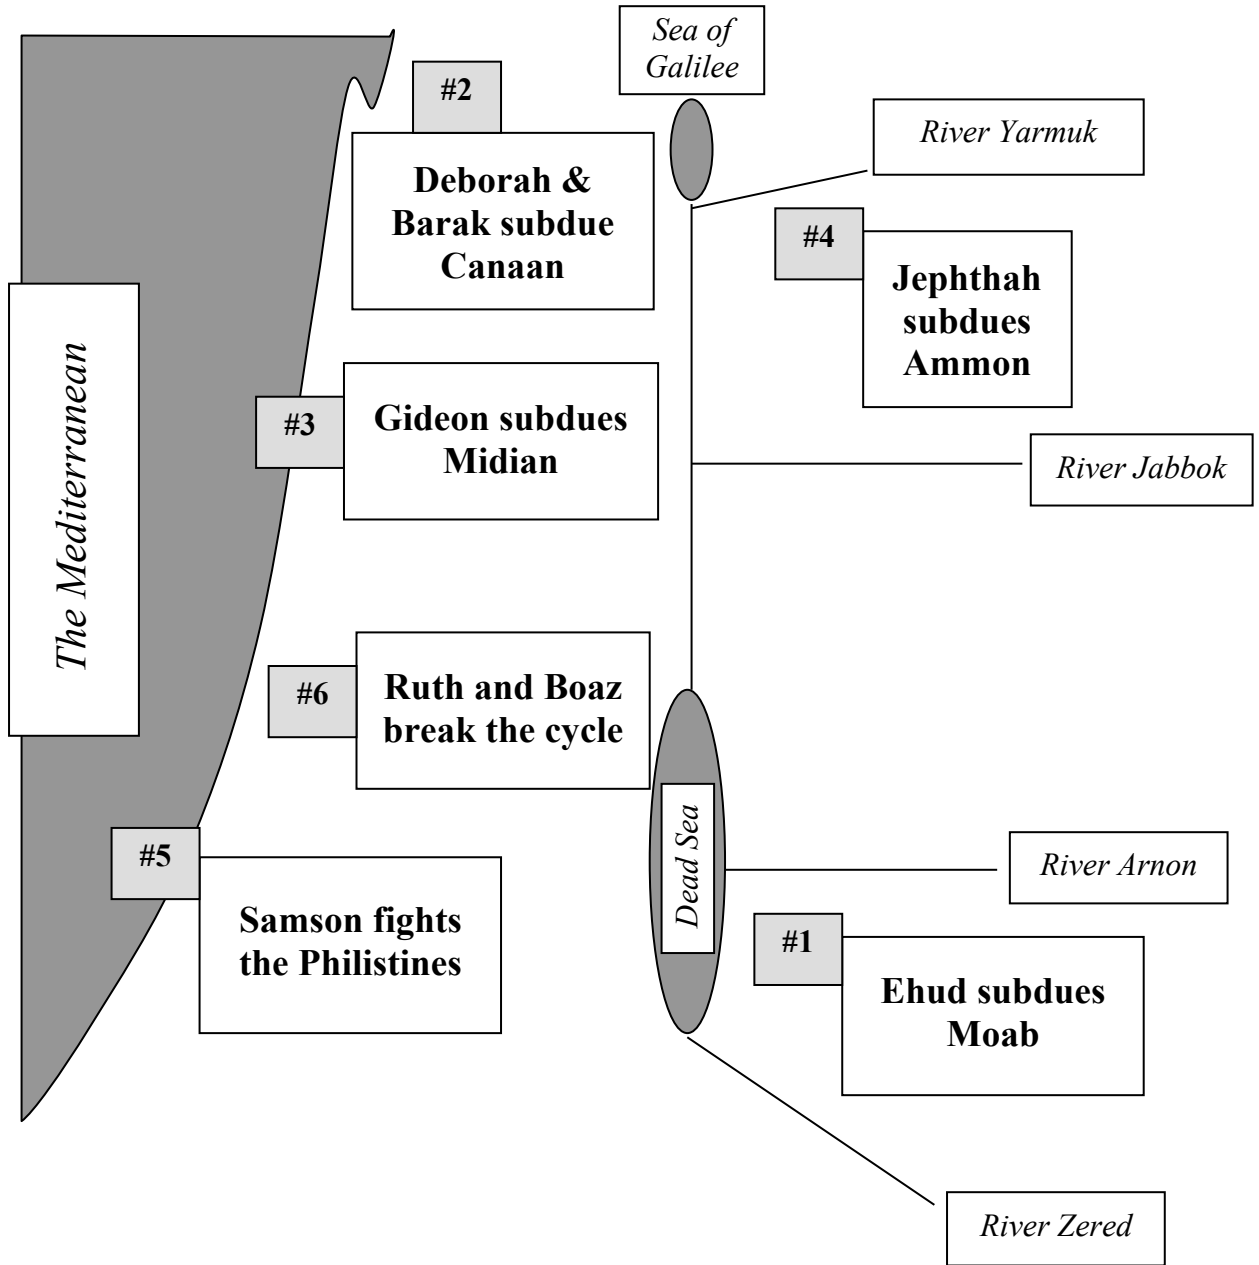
Sea of Galilee

#2

Deborah & Barak subdue Canaan

River Yarmuk

#4

Jephthah subdues Ammon

The Mediterranean

#3

Gideon subdues Midian

River Jabbok

#6

Ruth and Boaz break the cycle

Dead Sea

#5

Samson fights the Philistines

River Arnon

#1

Ehud subdues Moab

River Zered